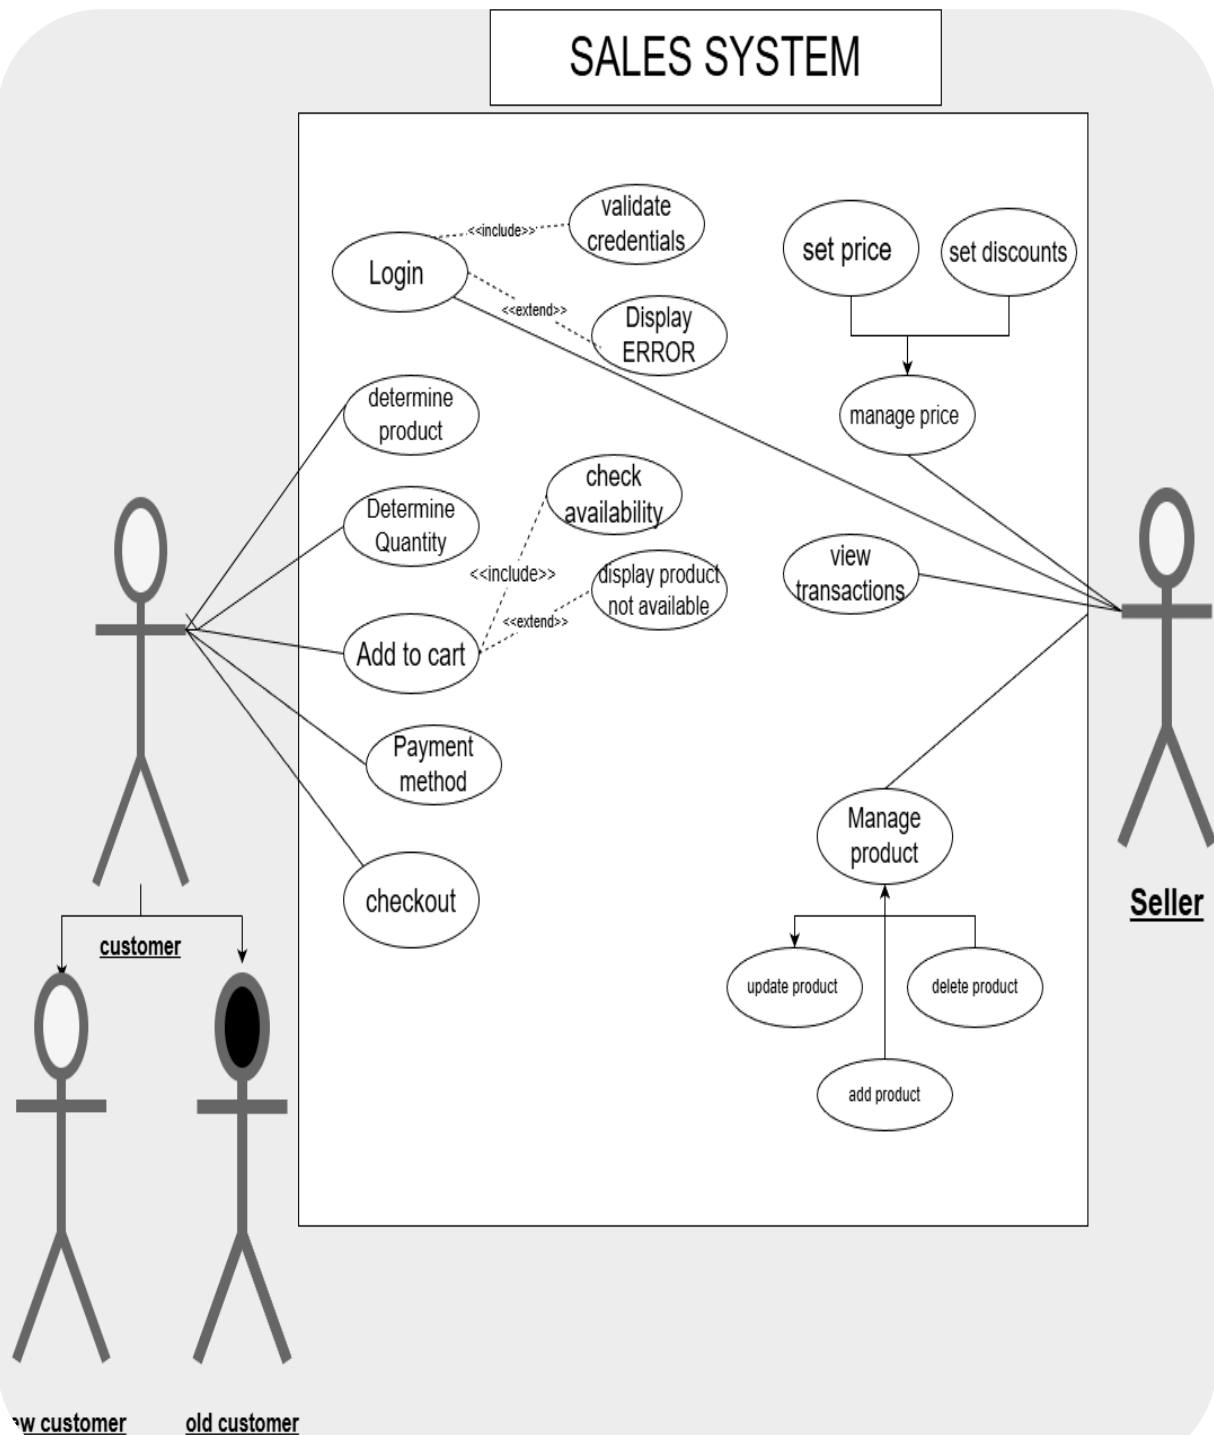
SALES SYSTEM

Login

<<include>>

validate credentials

<<extend>>

Display ERROR

set price

set discounts

manage price

determine product

Determine Quantity

check availability

<<include>>

display product not available

<<extend>>

Add to cart

view transactions

Payment method

checkout

Manage product

update product

delete product

add product

customer

Seller

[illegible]w customer

old customer